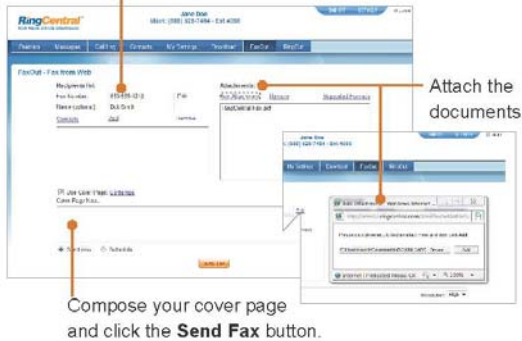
RingCentral

Jane Doe
Main: (888) 828-7484 - Ext #000

Overview Messages Call Log Contacts My Settings Download FaxOut RingOut

FaxOut - Fax from Web

Recipients list
Fax Number
Name (optional) Bob Smith
Contacts Add

Fax

Attachments
Add Attachments Remove Supported Formats
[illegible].pdf

Use Cover Page
Cover Page Note

Send now Schedule

Send Fax

My Settings Download FaxOut RingOut

Add Attachment - Web Page Dialog

Add

Internet | Protected Mode: On 100%

Resolution: High

Attach the documents

Compose your cover page and click the Send Fax button.